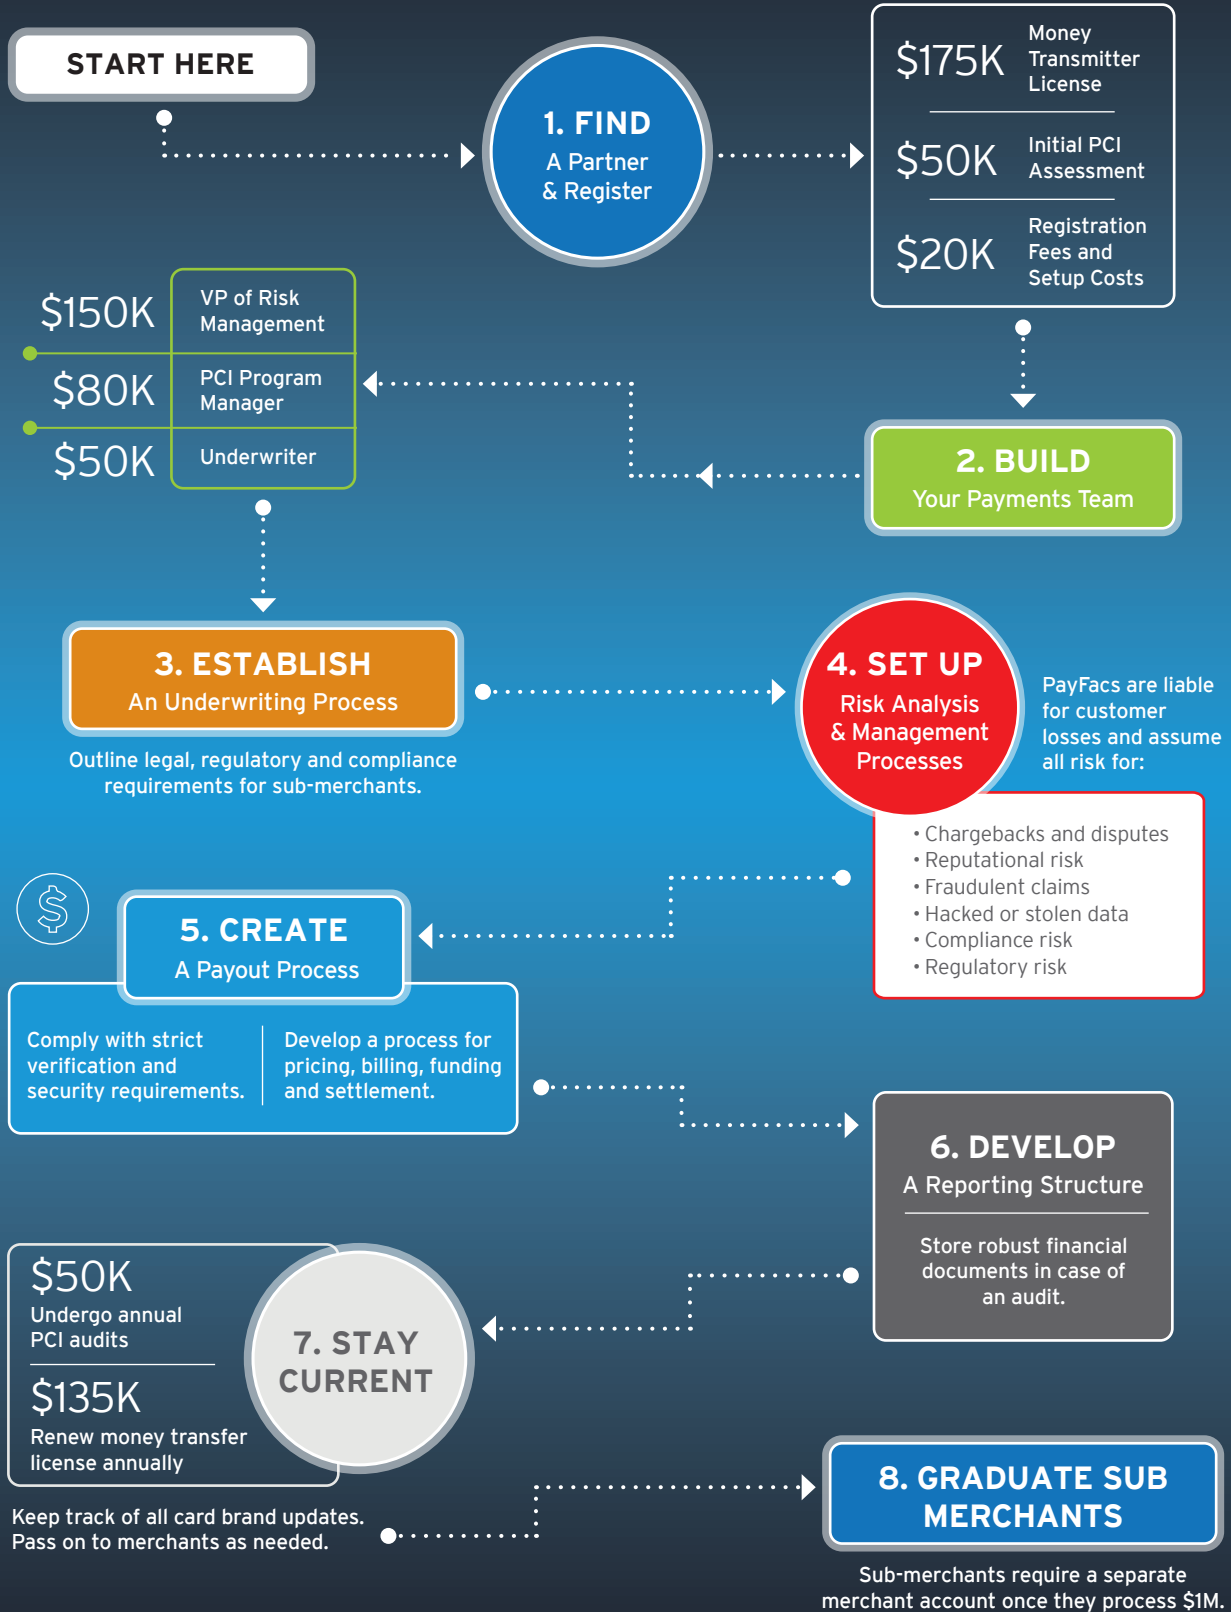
START HERE

1. FIND
A Partner & Register

| | |
|---|---|
| \$175K | Money Transmitter License |
| \$50K | Initial PCI Assessment |
| \$20K | Registration Fees and Setup Costs |

2. BUILD
Your Payments Team

| | |
|---|---|
| \$150K | VP of Risk Management |
| \$80K | PCI Program Manager |
| \$50K | Underwriter |

3. ESTABLISH
An Underwriting Process

Outline legal, regulatory and compliance requirements for sub-merchants.

4. SET UP
Risk Analysis & Management Processes

PayFacs are liable for customer losses and assume all risk for:

• Chargebacks and disputes
• Reputational risk
• Fraudulent claims
• Hacked or stolen data
• Compliance risk
• Regulatory risk

5. CREATE
A Payout Process

Comply with strict verification and security requirements.

Develop a process for pricing, billing, funding and settlement.

6. DEVELOP
A Reporting Structure

Store robust financial documents in case of an audit.

\$50K
Undergo annual PCI audits

\$135K
Renew money transfer license annually

7. STAY CURRENT

Keep track of all card brand updates. Pass on to merchants as needed.

8. GRADUATE SUB MERCHANTS

Sub-merchants require a separate merchant account once they process \$1M.